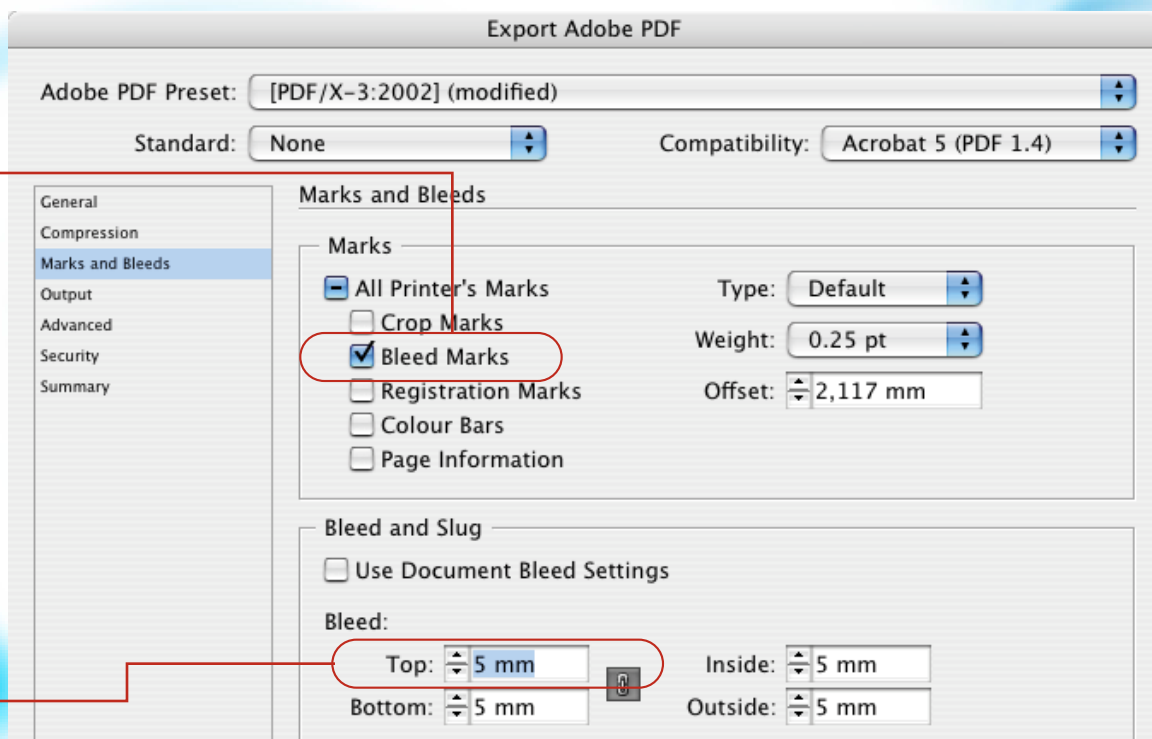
Export Adobe PDF

Adobe PDF Preset: [PDF/X-3:2002] (modified)

Standard: None

Compatibility: Acrobat 5 (PDF 1.4)

General
Compression
Marks and Bleeds
Output
Advanced
Security
Summary

Marks and Bleeds

Marks

All Printer's Marks
Crop Marks
Bleed Marks
Registration Marks
Colour Bars
Page Information

Type: Default
Weight: 0.25 pt
Offset: 2,117 mm

Bleed and Slug

Use Document Bleed Settings

Bleed:

Top: 5 mm
Bottom: 5 mm
Inside: 5 mm
Outside: 5 mm